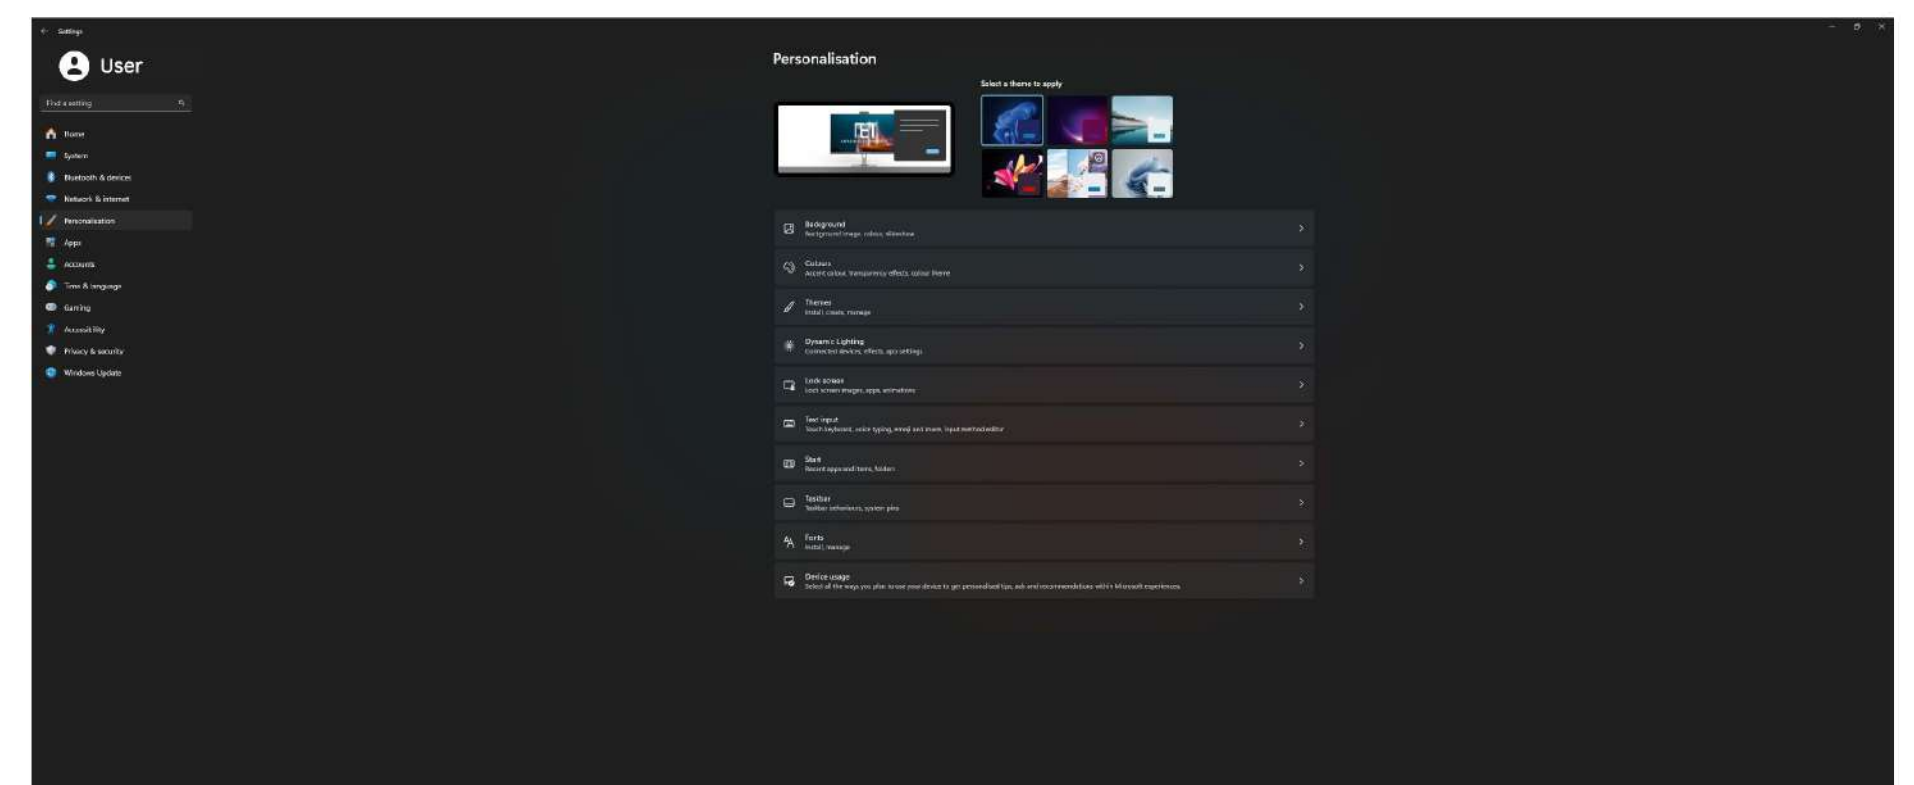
Settings

User

Find a setting

Home
System
Bluetooth & devices
Network & internet
Personalisation
Apps
Accounts
Time & language
Gaming
Accessibility
Privacy & security
Windows Update

Personalisation

Select a theme to apply

Background
Background image, colour, slideshow

Colours
Accent colour, transparency effects, colour theme

Themes
Install, create, manage

Dynamic Lighting
Connected devices, effects, app settings

Lock screen
Lock screen images, apps, animations

Text input
Touch keyboard, voice typing, emoji and more, input method editor

Start
Recent apps and items, folders

Taskbar
Taskbar behaviours, system pins

Fonts
Install, manage

Device usage
Select all the ways you plan to use your device to get personalised tips, ads and recommendations within Microsoft experiences